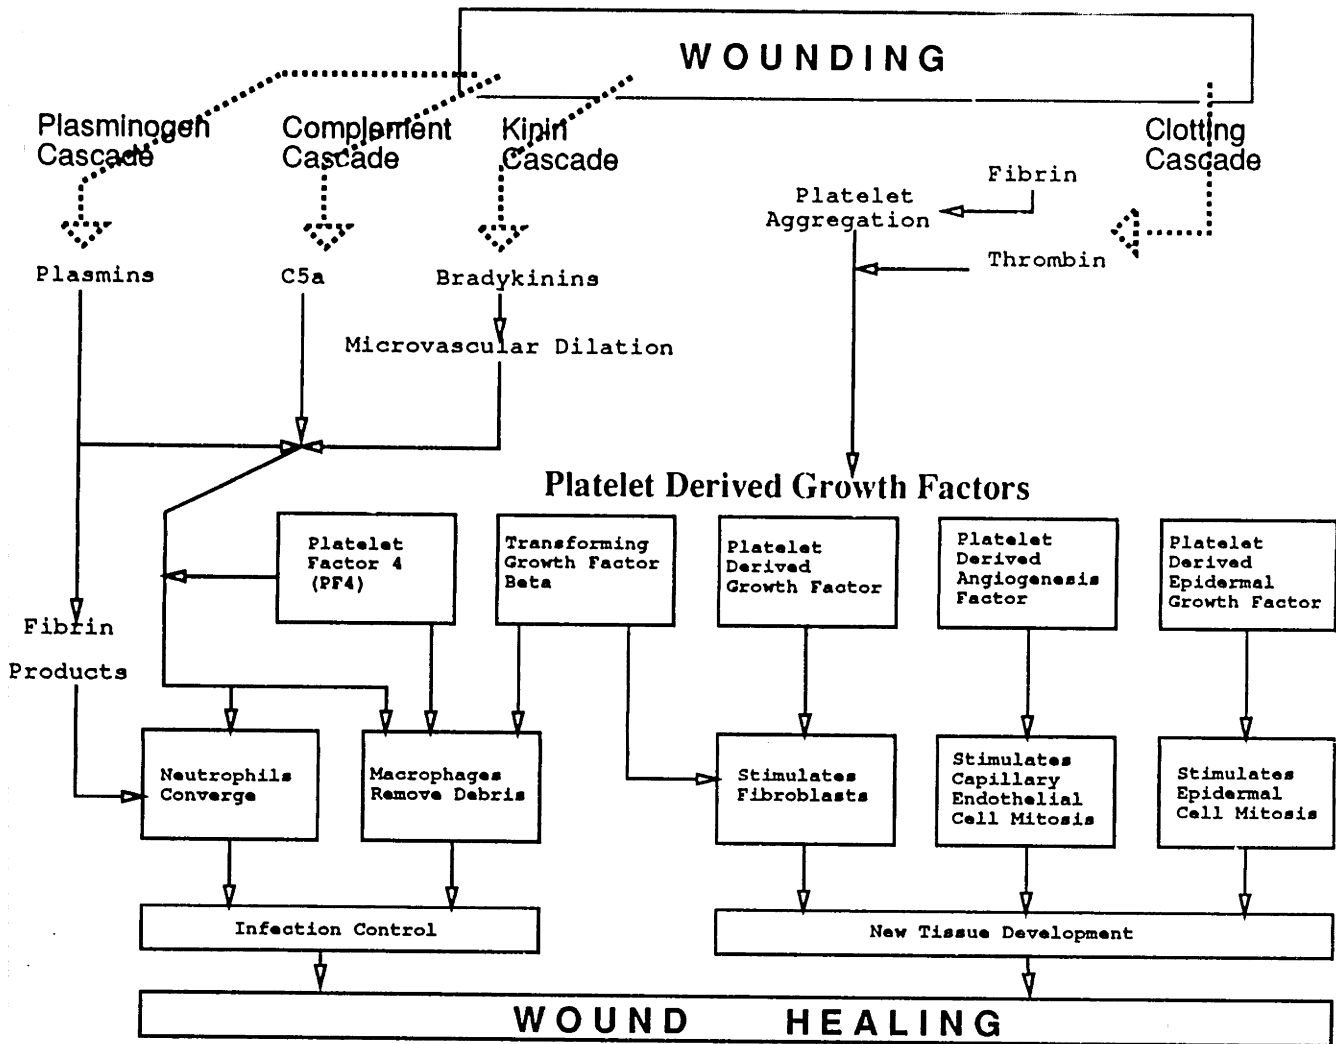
WOUNDING

Plasminogen Cascade

Complement Cascade

Kinin Cascade

Clotting Cascade

Fibrin

Platelet Aggregation

Thrombin

Plasmins

C5a

Bradykinins

Microvascular Dilation

Platelet Derived Growth Factors

Platelet Factor 4 (PF4)

Transforming Growth Factor Beta

Platelet Derived Growth Factor

Platelet Derived Angiogenesis Factor

Platelet Derived Epidermal Growth Factor

Fibrin Products

Neutrophils Converge

Macrophages Remove Debris

Stimulates Fibroblasts

Stimulates Capillary Endothelial Cell Mitosis

Stimulates Epidermal Cell Mitosis

Infection Control

New Tissue Development

WOUND HEALING